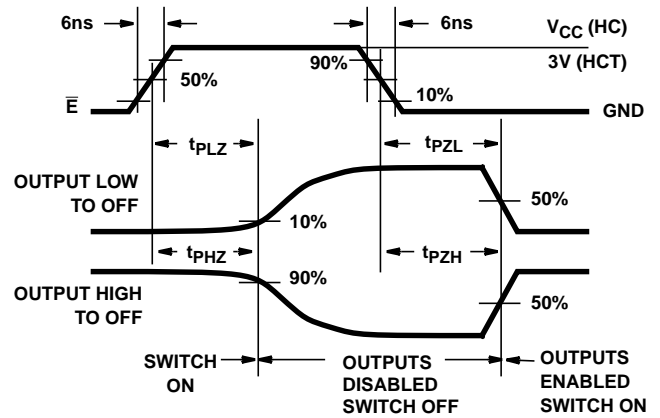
6ns

6ns

$V_{CC}$ (HC)

3V (HCT)

90%

50%

10%

$\overline{E}$

GND

$t_{PLZ}$

$t_{PZL}$

OUTPUT LOW TO OFF

50%

10%

$t_{PHZ}$

$t_{PZH}$

90%

OUTPUT HIGH TO OFF

50%

SWITCH ON

OUTPUTS DISABLED SWITCH OFF

OUTPUTS ENABLED SWITCH ON